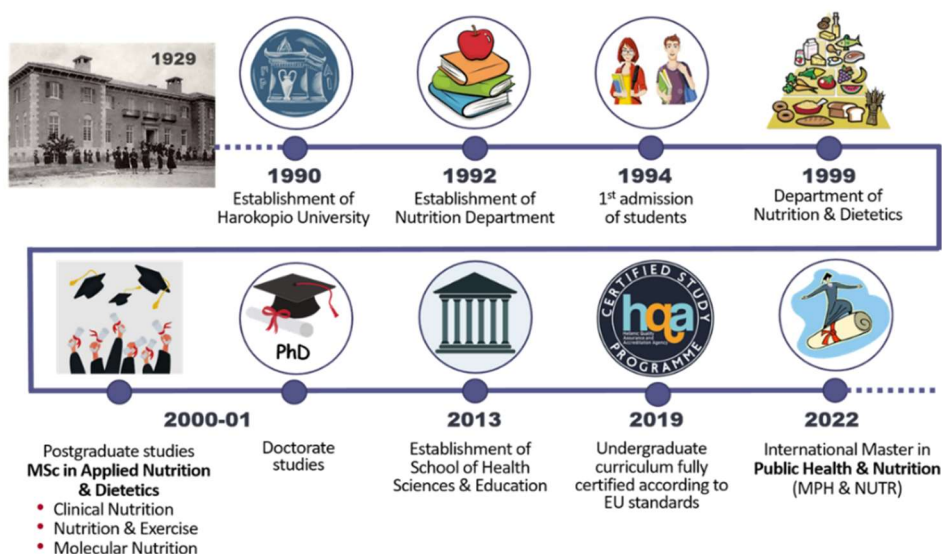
1929

1990
Establishment of Harokopio University

1992
Establishment of Nutrition Department

1994
1$^{st}$ admission of students

1999
Department of Nutrition & Dietetics

PhD

CERTIFIED STUDY PROGRAMME
hqa
Hellenic Quality Assurance and Accreditation Agency

2000-01
Postgraduate studies
**MSc in Applied Nutrition & Dietetics**
• Clinical Nutrition
• Nutrition & Exercise
• Molecular Nutrition

Doctorate studies

2013
Establishment of School of Health Sciences & Education

2019
Undergraduate curriculum fully certified according to EU standards

2022
International Master in **Public Health & Nutrition** (MPH & NUTR)